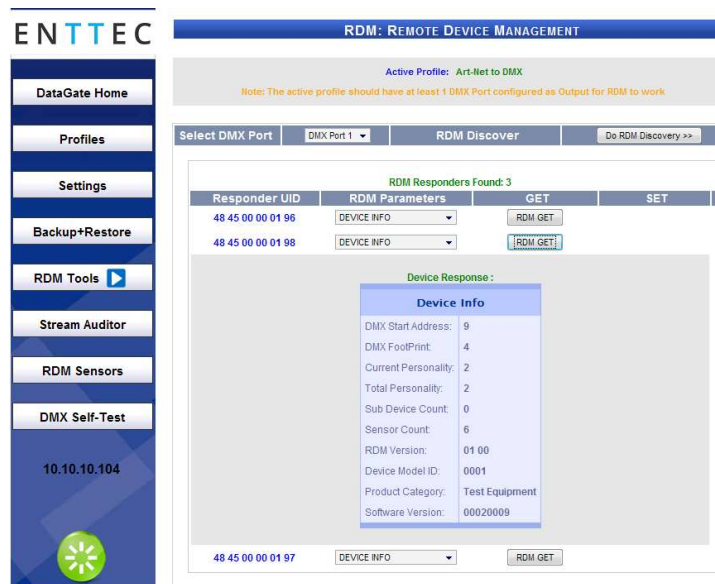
ENTTEC

DataGate Home

Profiles

Settings

Backup+Restore

RDM Tools

Stream Auditor

RDM Sensors

DMX Self-Test

10.10.10.104

RDM: REMOTE DEVICE MANAGEMENT

Active Profile: Art-Net to DMX

Note: The active profile should have at least 1 DMX Port configured as Output for RDM to work

Select DMX Port | DMX Port 1 | RDM Discover | Do RDM Discovery >>

RDM Responders Found: 3

| Responder UID | RDM Parameters | GET | SET |
|---|---|---|---|
| 48 45 00 00 01 96 | DEVICE INFO | RDM GET | |
| 48 45 00 00 01 98 | DEVICE INFO | RDM GET | |

Device Response :

Device Info

| | |
|---|---|
| DMX Start Address: | 9 |
| DMX FootPrint: | 4 |
| Current Personality: | 2 |
| Total Personality: | 2 |
| Sub Device Count: | 0 |
| Sensor Count: | 6 |
| RDM Version: | 01 00 |
| Device Model ID: | 0001 |
| Product Category: | Test Equipment |
| Software Version: | 00020009 |

48 45 00 00 01 97 | DEVICE INFO | RDM GET